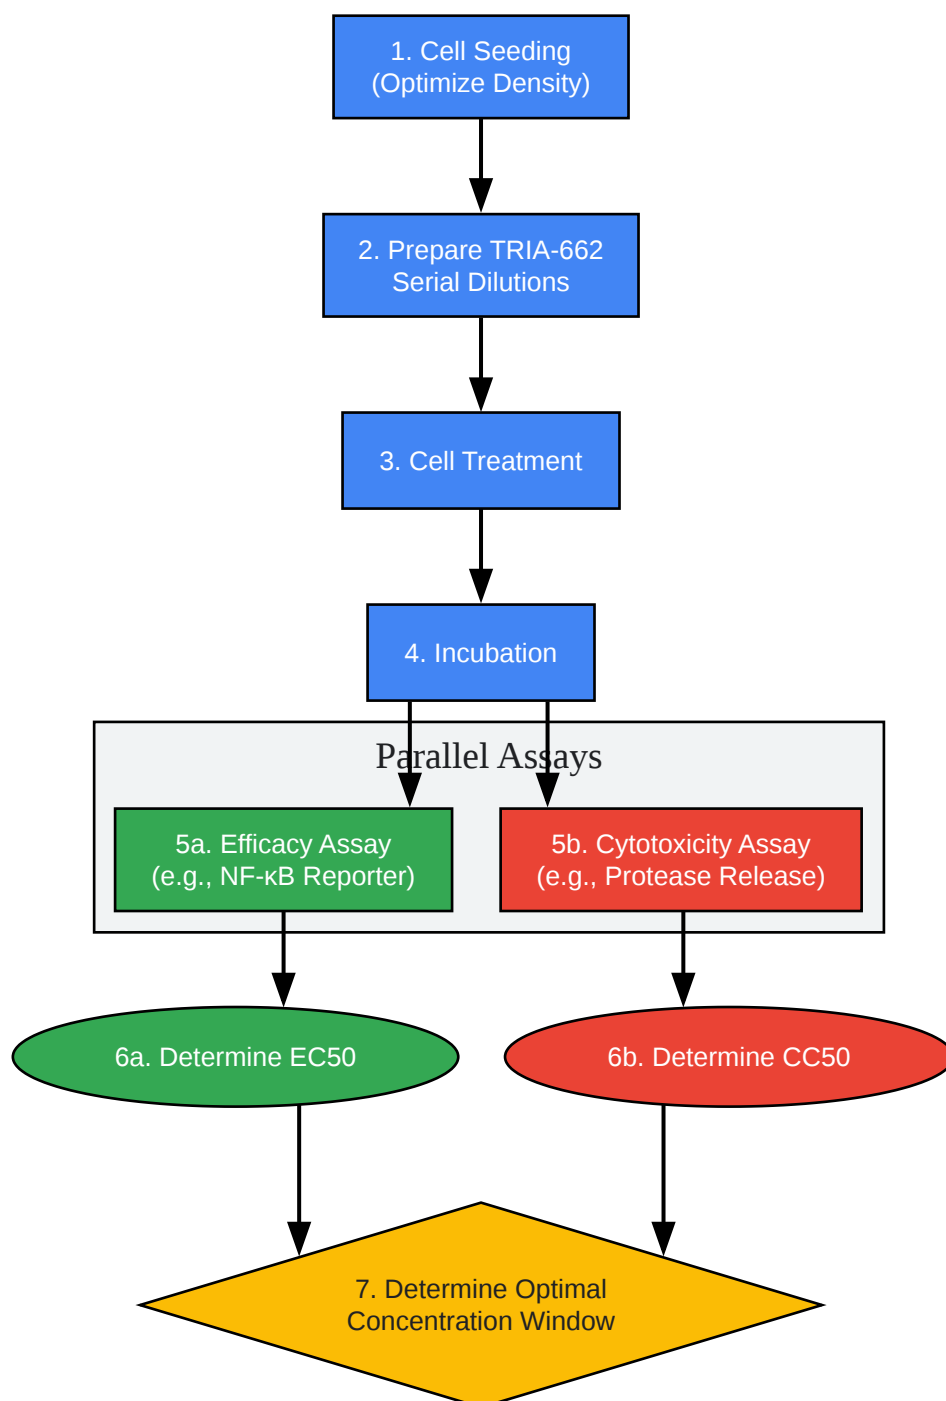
1. Cell Seeding
(Optimize Density)

2. Prepare TRIA-662
Serial Dilutions

3. Cell Treatment

4. Incubation

Parallel Assays

5a. Efficacy Assay
(e.g., NF-κB Reporter)

5b. Cytotoxicity Assay
(e.g., Protease Release)

6a. Determine EC50

6b. Determine CC50

7. Determine Optimal
Concentration Window